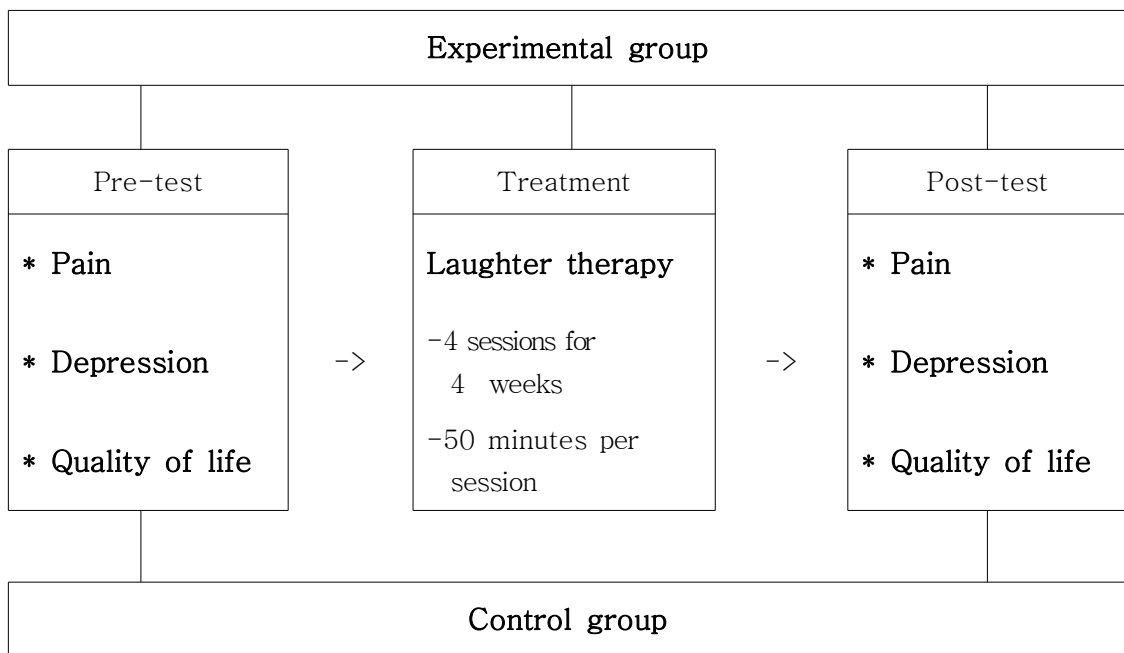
Experimental group

Pre-test

* Pain

* Depression

* Quality of life

->

Treatment

Laughter therapy

-4 sessions for 4 weeks

-50 minutes per session

->

Post-test

* Pain

* Depression

* Quality of life

Control group